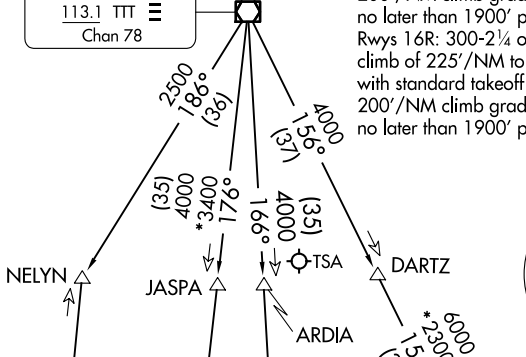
113.1 TTT
Chan 78

200'/NM climb grad
no later than 1900' p
Rwys 16R: 300-2¼ o
climb of 225'/NM to
with standard takeoff
200'/NM climb grad
no later than 1900' p

2500
186°
(36)

(35)
4000
*3400
176°

166°
4000
(35)

4000
156°
(37)

NELYN

JASPA

TSA

ARDIA

DARTZ

6000
*2300
15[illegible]